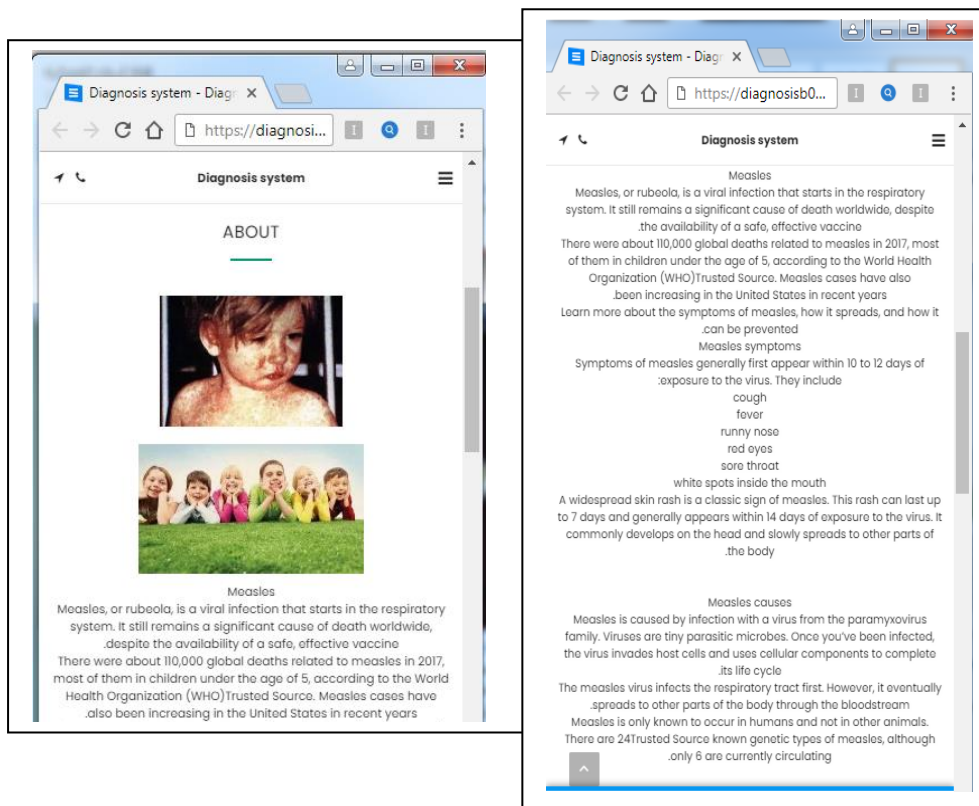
Diagnosis system - Diag ×

https://diagnosi...

Diagnosis system

ABOUT

Measles
Measles, or rubeola, is a viral infection that starts in the respiratory system. It still remains a significant cause of death worldwide, .despite the availability of a safe, effective vaccine
There were about 110,000 global deaths related to measles in 2017, most of them in children under the age of 5, according to the World Health Organization (WHO)Trusted Source. Measles cases have .also been increasing in the United States in recent years

Diagnosis system - Diag ×

https://diagnosisb0...

Diagnosis system

Measles
Measles, or rubeola, is a viral infection that starts in the respiratory system. It still remains a significant cause of death worldwide, despite .the availability of a safe, effective vaccine
There were about 110,000 global deaths related to measles in 2017, most of them in children under the age of 5, according to the World Health Organization (WHO)Trusted Source. Measles cases have also .been increasing in the United States in recent years
Learn more about the symptoms of measles, how it spreads, and how it .can be prevented
Measles symptoms
Symptoms of measles generally first appear within 10 to 12 days of :exposure to the virus. They include
cough
fever
runny nose
red eyes
sore throat
white spots inside the mouth
A widespread skin rash is a classic sign of measles. This rash can last up to 7 days and generally appears within 14 days of exposure to the virus. It commonly develops on the head and slowly spreads to other parts of .the body

Measles causes
Measles is caused by infection with a virus from the paramyxovirus family. Viruses are tiny parasitic microbes. Once you've been infected, the virus invades host cells and uses cellular components to complete .its life cycle
The measles virus infects the respiratory tract first. However, it eventually .spreads to other parts of the body through the bloodstream
Measles is only known to occur in humans and not in other animals. There are 24Trusted Source known genetic types of measles, although .only 6 are currently circulating